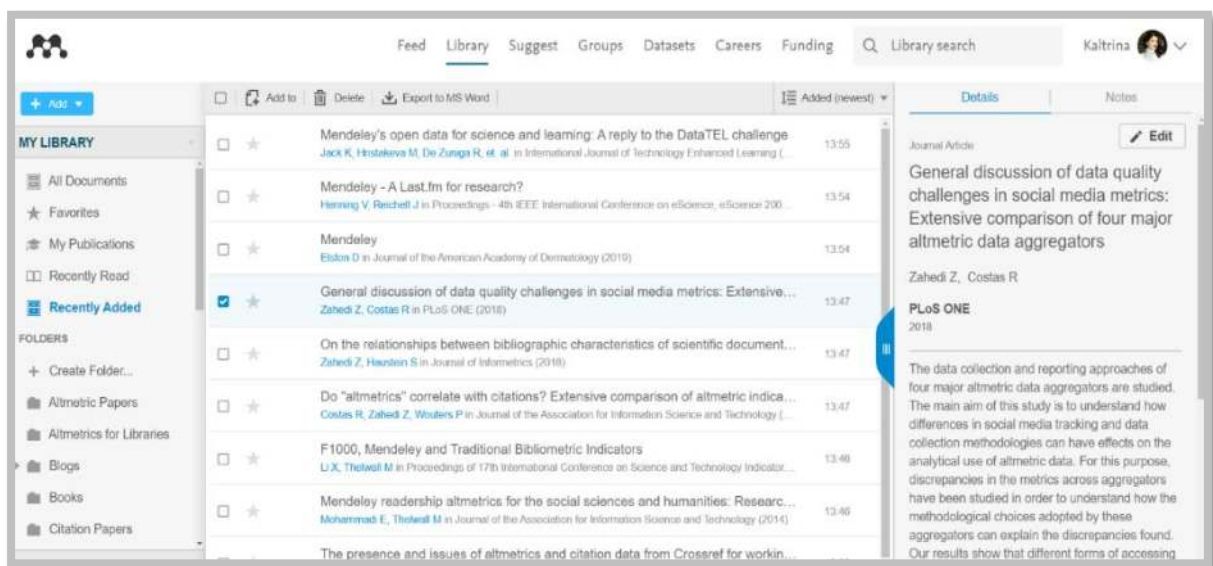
Feed Library Suggest Groups Datasets Careers Funding

Library search

Kaltrina

+ Add

Add to Delete Export to MS Word

Added (newest)

Details Notes

MY LIBRARY

All Documents

Favorites

My Publications

Recently Read

Recently Added

FOLDERS

+ Create Folder...

Altmetric Papers

Altmetrics for Libraries

Blogs

Books

Citation Papers

Mendeley's open data for science and learning: A reply to the DataTEL challenge
Jack K, Hristakeva M, De Zuniga R, et. al. in International Journal of Technology Enhanced Learning (...
13:55

Mendeley - A Last.fm for research?
Henning V, Reichelt J in Proceedings - 4th IEEE International Conference on eScience, eScience 200...
13:54

Mendeley
Elston D in Journal of the American Academy of Dermatology (2019)
13:54

General discussion of data quality challenges in social media metrics: Extensive...
Zahedi Z, Costas R in PLoS ONE (2018)
13:47

On the relationships between bibliographic characteristics of scientific document...
Zahedi Z, Haustein S in Journal of Informetrics (2018)
13:47

Do "altmetrics" correlate with citations? Extensive comparison of altmetric indica...
Costas R, Zahedi Z, Wouters P in Journal of the Association for Information Science and Technology (...
13:47

F1000, Mendeley and Traditional Bibliometric Indicators
Li X, Thelwall M in Proceedings of 17th International Conference on Science and Technology Indicator...
13:46

Mendeley readership altmetrics for the social sciences and humanities: Researc...
Mohammadi E, Thelwall M in Journal of the Association for Information Science and Technology (2014)
13:46

The presence and issues of altmetrics and citation data from Crossref for workin...

Journal Article

Edit

General discussion of data quality challenges in social media metrics: Extensive comparison of four major altmetric data aggregators

Zahedi Z, Costas R

PLoS ONE
2018

The data collection and reporting approaches of four major altmetric data aggregators are studied. The main aim of this study is to understand how differences in social media tracking and data collection methodologies can have effects on the analytical use of altmetric data. For this purpose, discrepancies in the metrics across aggregators have been studied in order to understand how the methodological choices adopted by these aggregators can explain the discrepancies found. Our results show that different forms of accessing